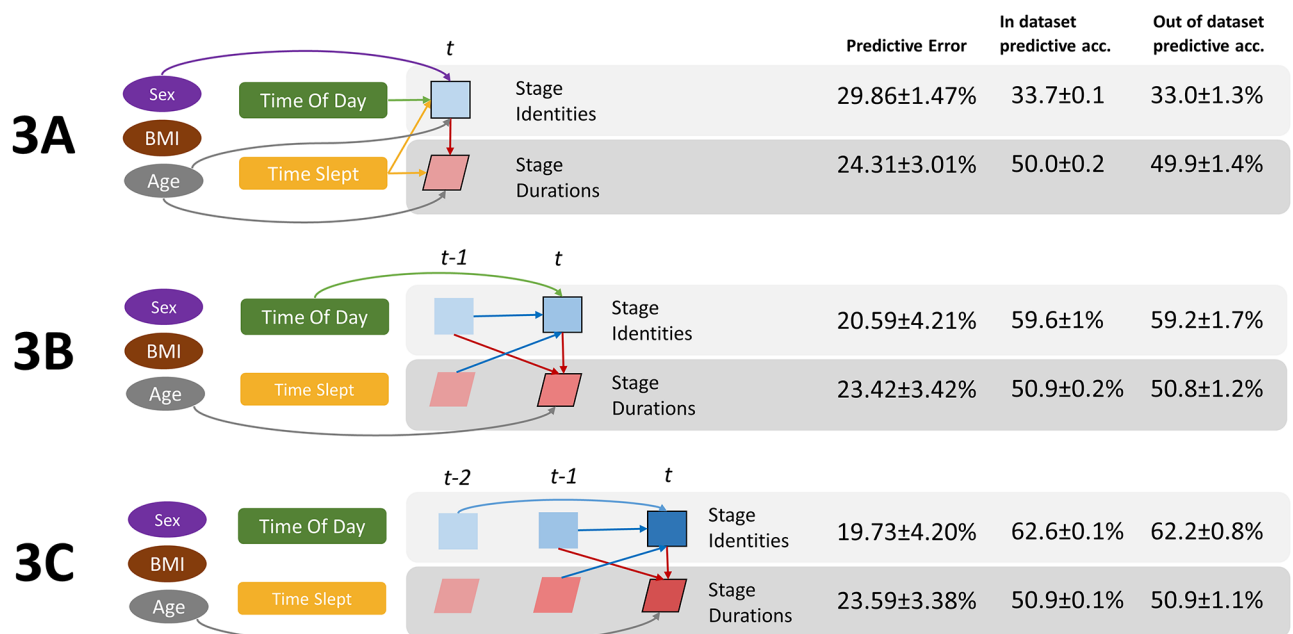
t

Predictive Error

In dataset predictive acc.

Out of dataset predictive acc.

3A

Sex

BMI

Age

Time Of Day

Time Slept

Stage Identities

Stage Durations

| | Predictive Error | In dataset predictive acc. | Out of dataset predictive acc. |
|---|---|---|---|
| Stage Identities | 29.86±1.47% | 33.7±0.1 | 33.0±1.3% |
| Stage Durations | 24.31±3.01% | 50.0±0.2 | 49.9±1.4% |

3B

t-1

t

Sex

BMI

Age

Time Of Day

Time Slept

Stage Identities

Stage Durations

| | | | |
|---|---|---|---|
| Stage Identities | 20.59±4.21% | 59.6±1% | 59.2±1.7% |
| Stage Durations | 23.42±3.42% | 50.9±0.2% | 50.8±1.2% |

3C

t-2

t-1

t

Sex

BMI

Age

Time Of Day

Time Slept

Stage Identities

Stage Durations

| | | | |
|---|---|---|---|
| Stage Identities | 19.73±4.20% | 62.6±0.1% | 62.2±0.8% |
| Stage Durations | 23.59±3.38% | 50.9±0.1% | 50.9±1.1% |